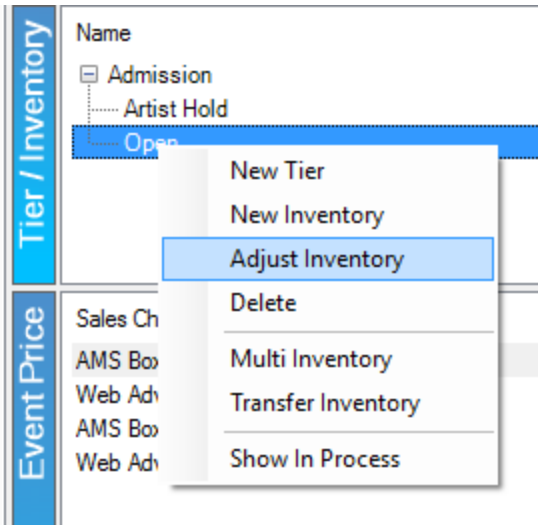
Tier / Inventory

Name

Admission
Artist Hold
Open

New Tier
New Inventory
Adjust Inventory
Delete
Multi Inventory
Transfer Inventory
Show In Process

Event Price

Sales Ch
AMS Box
Web Adv
AMS Box
Web Adv